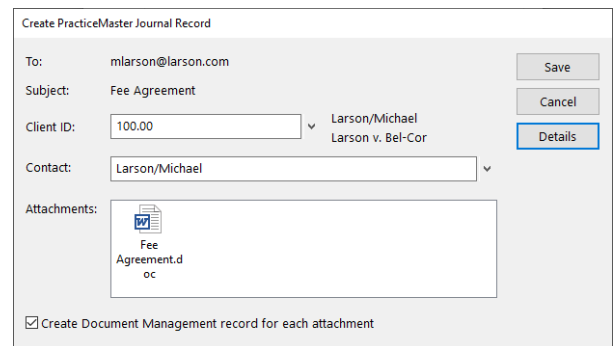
Create PracticeMaster Journal Record

To: mlarson@larson.com

Subject: Fee Agreement

Client ID: 100.00

Larson/Michael
Larson v. Bel-Cor

Contact: Larson/Michael

Attachments:

Fee Agreement.doc

Create Document Management record for each attachment

Save

Cancel

Details